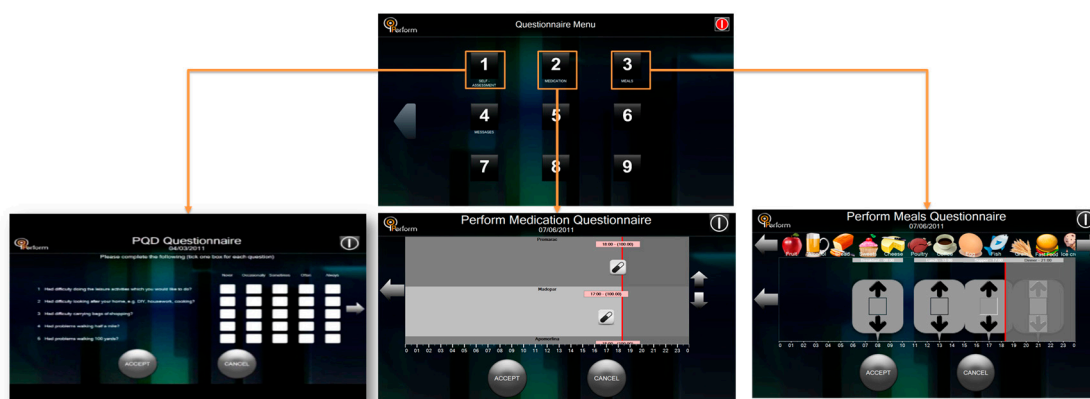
Perform
Questionnaire Menu
1
SELF ASSESSMENT
2
MEDICATION
3
MEALS
4
MESSAGES
5
6
7
8
9

Perform
PQD Questionnaire
04/03/2011
Please complete the following (tick one box for each question)
None
Occasionally
Sometimes
Often
Always
1 Had difficulty doing the leisure activities which you would like to do?
2 Had difficulty looking after your home, e.g. DIY, housework, cooking?
3 Had difficulty carrying bags of shopping?
4 Had problems walking half a mile?
5 Had problems walking 100 yards?
ACCEPT
CANCEL

Perform
Perform Medication Questionnaire
07/06/2011
Prosurac
18:00 - (100.00)
Madopar
17:00 - (100.00)
Apomorfina
0 01 02 03 04 05 06 07 08 09 10 11 12 13 14 15 16 17 18 19 20 21 22 23 0
ACCEPT
CANCEL

Perform
Perform Meals Questionnaire
07/06/2011
Fruit
Bread
Sweet
Cheese
Poultry
Fish
Fast food
Ice cr
0 01 02 03 04 05 06 07 08 09 10 11 12 13 14 15 16 17 18 19 20 21 22 23 0
ACCEPT
CANCEL